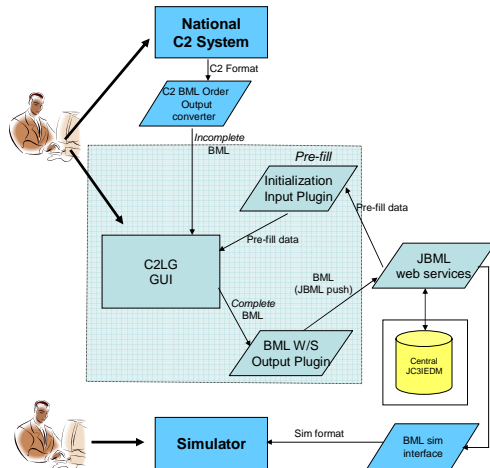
National C2 System

C2 Format

C2 BML Order Output converter

Incomplete BML

Pre-fill

Initialization Input Plugin

Pre-fill data

Pre-fill data

C2LG GUI

BML (JBML push)

JBML web services

Complete BML

BML W/S Output Plugin

Central JC3IEDM

Simulator

Sim format

BML sim interface